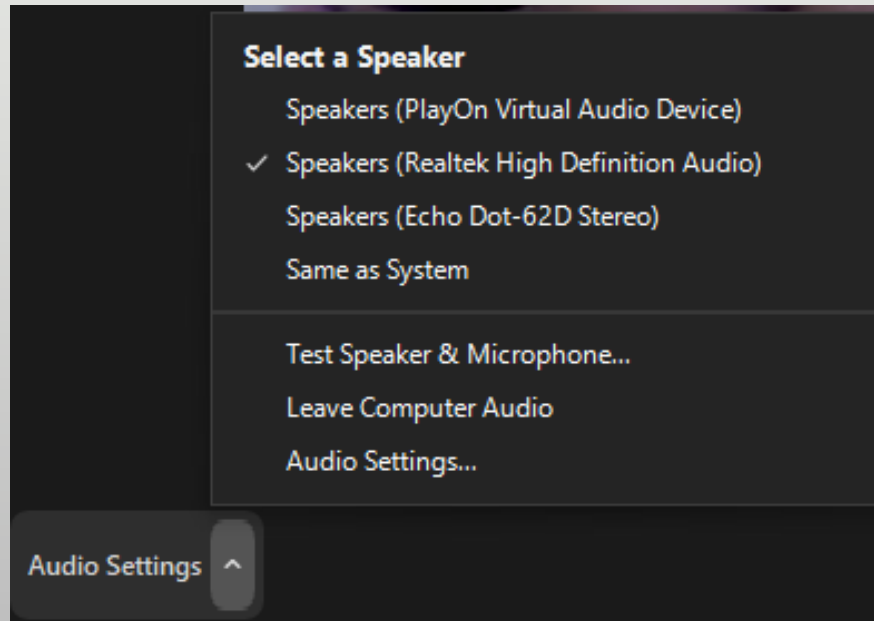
Select a Speaker

Speakers (PlayOn Virtual Audio Device)

✓ Speakers (Realtek High Definition Audio)

Speakers (Echo Dot-62D Stereo)

Same as System

Test Speaker & Microphone...

Leave Computer Audio

Audio Settings...

Audio Settings ^